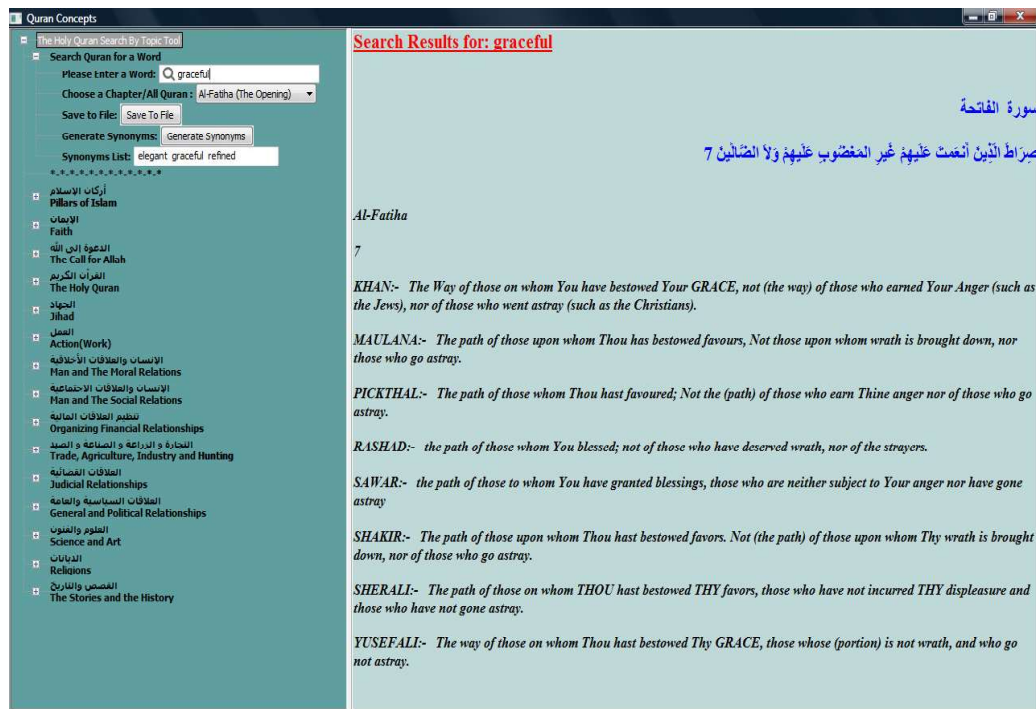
Quran Concepts

The Holy Quran Search By Topic Tool
Search Quran for a Word
Please Enter a Word: graceful
Choose a Chapter/All Quran : Al-Fatiha (The Opening)
Save to File: Save To File
Generate Synonyms: Generate Synonyms
Synonyms List: elegant graceful refined
*.*.*.*.*.*.*.*.*.*.*.*.*
أركان الإسلام
Pillars of Islam
الإيمان
Faith
الدعوة إلى الله
The Call for Allah
القرآن الكريم
The Holy Quran
الجهاد
Jihad
العمل
Action(Work)
الإنسان والعلاقات الأخلاقية
Man and The Moral Relations
الإنسان والعلاقات الاجتماعية
Man and The Social Relations
تنظيم العلاقات المالية
Organizing Financial Relationships
التجارة و الزراعة و الصناعة و الصيد
Trade, Agriculture, Industry and Hunting
العلاقات القضائية
Judicial Relationships
العلاقات السياسية والعامة
General and Political Relationships
العلوم والفنون
Science and Art
الديانات
Religions
القصص والتاريخ
The Stories and the History

Search Results for: graceful

سورة الفاتحة

صِرَاطَ الَّذِينَ أَنعَمتَ عَلَيهِمْ غَيرِ المَغضُوبِ عَلَيهِمْ وَلاَ الضَّالِّينَ 7

Al-Fatiha

7

KHAN:- The Way of those on whom You have bestowed Your GRACE, not (the way) of those who earned Your Anger (such as the Jews), nor of those who went astray (such as the Christians).

MAULANA:- The path of those upon whom Thou has bestowed favours, Not those upon whom wrath is brought down, nor those who go astray.

PICKTHAL:- The path of those whom Thou hast favoured; Not the (path) of those who earn Thine anger nor of those who go astray.

RASHAD:- the path of those whom You blessed; not of those who have deserved wrath, nor of the strayers.

SAWAR:- the path of those to whom You have granted blessings, those who are neither subject to Your anger nor have gone astray

SHAKIR:- The path of those upon whom Thou hast bestowed favors. Not (the path) of those upon whom Thy wrath is brought down, nor of those who go astray.

SHERALI:- The path of those on whom THOU hast bestowed THY favors, those who have not incurred THY displeasure and those who have not gone astray.

YUSEFALI:- The way of those on whom Thou hast bestowed Thy GRACE, those whose (portion) is not wrath, and who go not astray.